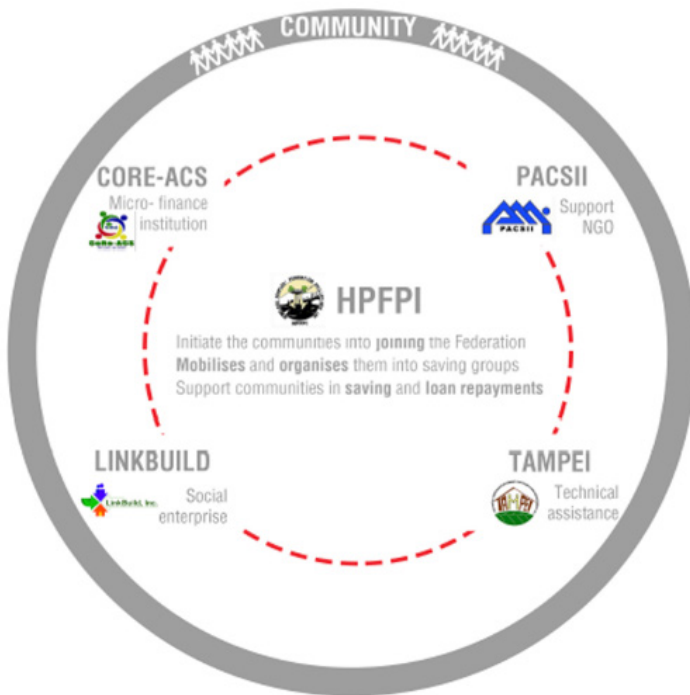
COMMUNITY

CORE-ACS
Micro- finance institution

PACSII
Support NGO

HPFPI
Initiate the communities into joining the Federation
Mobilises and organises them into saving groups
Support communities in saving and loan repayments

LINKBUILD
Social enterprise

TAMPEI
Technical assistance